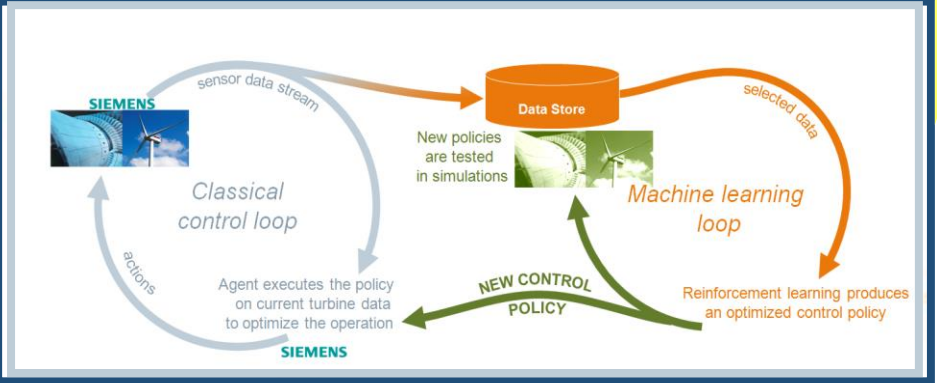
SIEMENS

sensor data stream

Data Store

selected data

New policies are tested in simulations

Classical control loop

Machine learning loop

actions

Agent executes the policy on current turbine data to optimize the operation

NEW CONTROL POLICY

Reinforcement learning produces an optimized control policy

SIEMENS